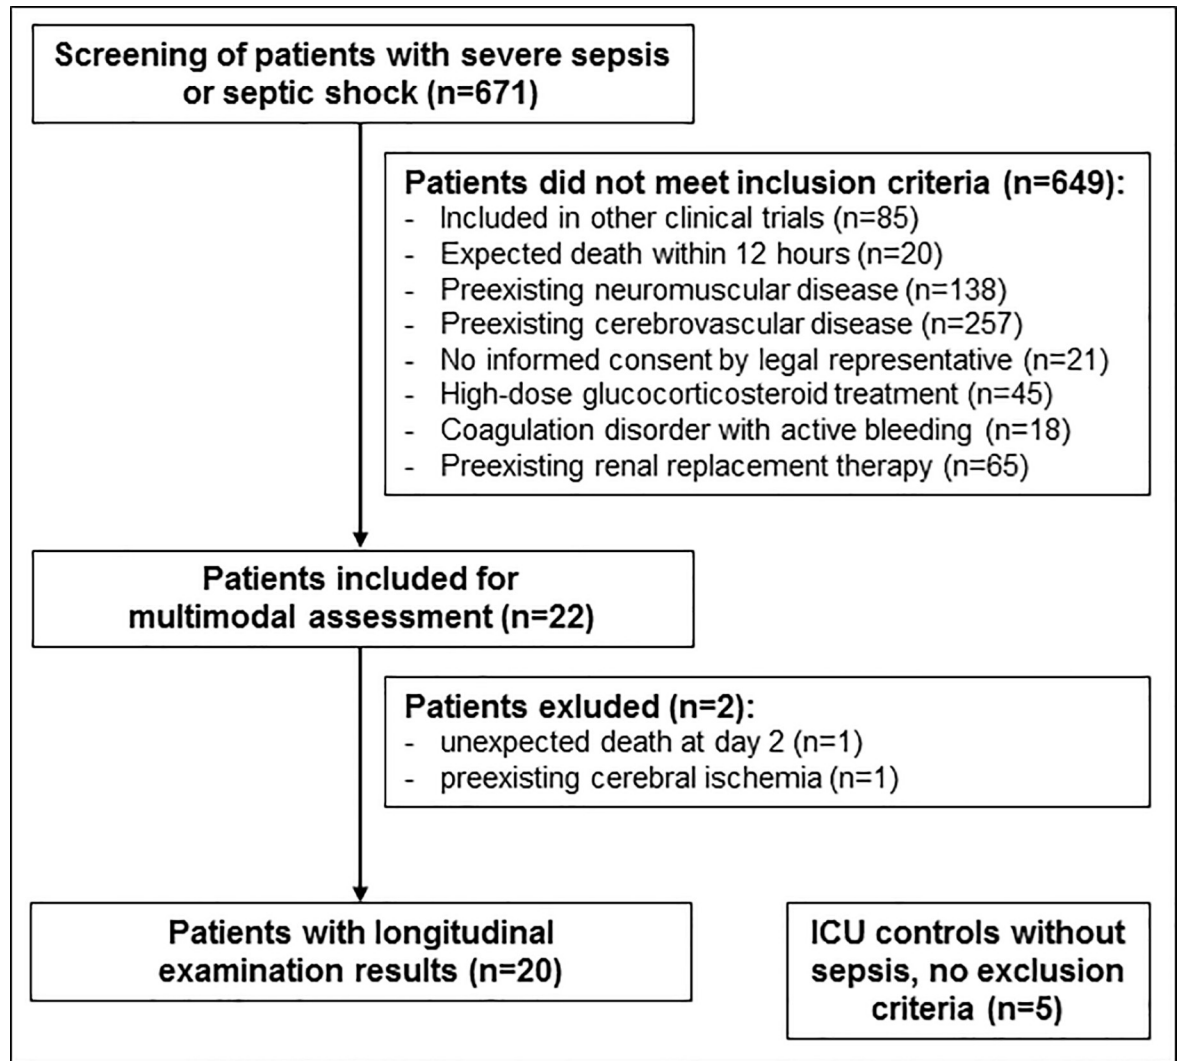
Screening of patients with severe sepsis or septic shock (n=671)

Patients did not meet inclusion criteria (n=649):
- Included in other clinical trials (n=85)
- Expected death within 12 hours (n=20)
- Preexisting neuromuscular disease (n=138)
- Preexisting cerebrovascular disease (n=257)
- No informed consent by legal representative (n=21)
- High-dose glucocorticosteroid treatment (n=45)
- Coagulation disorder with active bleeding (n=18)
- Preexisting renal replacement therapy (n=65)

Patients included for multimodal assessment (n=22)

Patients exluded (n=2):
- unexpected death at day 2 (n=1)
- preexisting cerebral ischemia (n=1)

Patients with longitudinal examination results (n=20)

ICU controls without sepsis, no exclusion criteria (n=5)